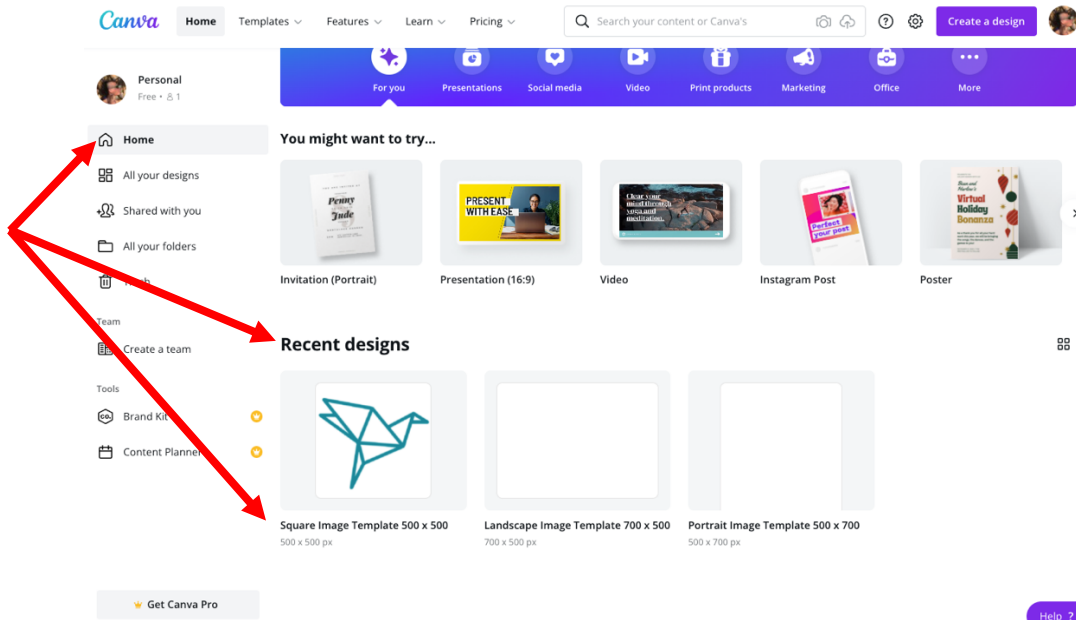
Canva Home Templates Features Learn Pricing Search your content or Canva's Create a design

Personal
Free • 1

Home
All your designs
Shared with you
All your folders
Trash

Team
Create a team

Tools
Brand Kit
Content Planner

Get Canva Pro

For you Presentations Social media Video Print products Marketing Office More

You might want to try...

Invitation (Portrait)
Presentation (16:9)
Video
Instagram Post
Poster

PRESENT WITH EASE

Clear your mind through yoga and meditation.

Perfect your post

Virtual Holiday Bonanza

Recent designs

Square Image Template 500 x 500
500 x 500 px

Landscape Image Template 700 x 500
700 x 500 px

Portrait Image Template 500 x 700
500 x 700 px

Help ?